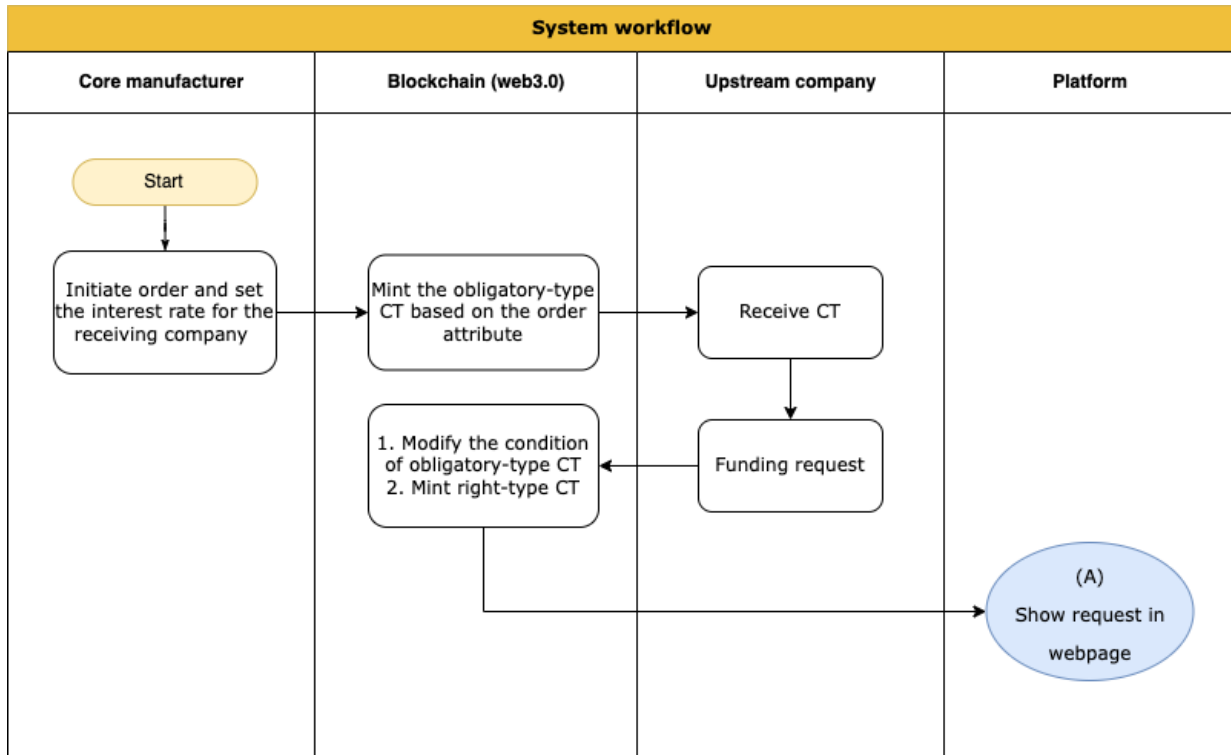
System workflow

| Core manufacturer | Blockchain (web3.0) | Upstream company | Platform |
|---|---|---|---|

Start

Initiate order and set the interest rate for the receiving company

Mint the obligatory-type CT based on the order attribute

Receive CT

Funding request

1. Modify the condition of obligatory-type CT
2. Mint right-type CT

(A)
Show request in webpage